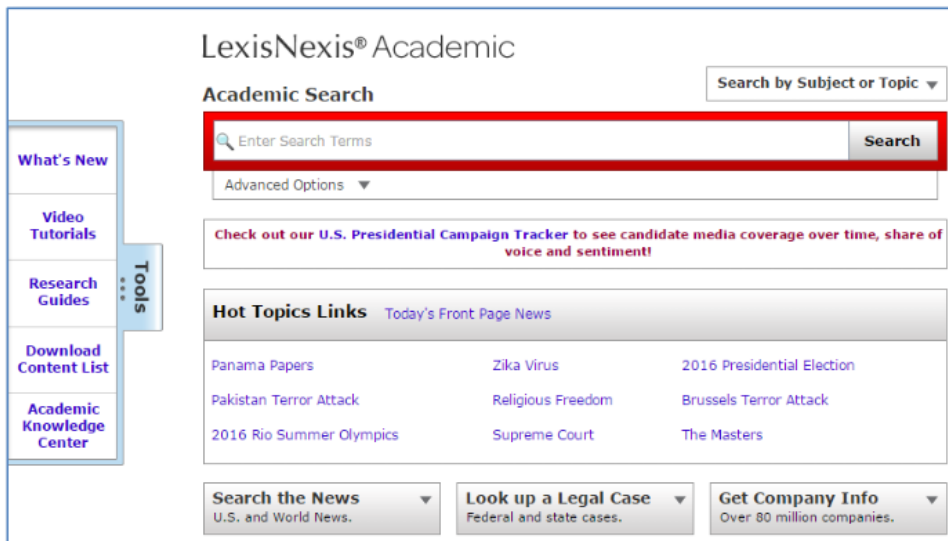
LexisNexis® Academic

Academic Search

Search by Subject or Topic

Enter Search Terms

Search

Advanced Options

What's New

Video Tutorials

Research Guides

Download Content List

Academic Knowledge Center

Tools

Check out our U.S. Presidential Campaign Tracker to see candidate media coverage over time, share of voice and sentiment!

Hot Topics Links Today's Front Page News

Panama Papers

Zika Virus

2016 Presidential Election

Pakistan Terror Attack

Religious Freedom

Brussels Terror Attack

2016 Rio Summer Olympics

Supreme Court

The Masters

Search the News
U.S. and World News.

Look up a Legal Case
Federal and state cases.

Get Company Info
Over 80 million companies.